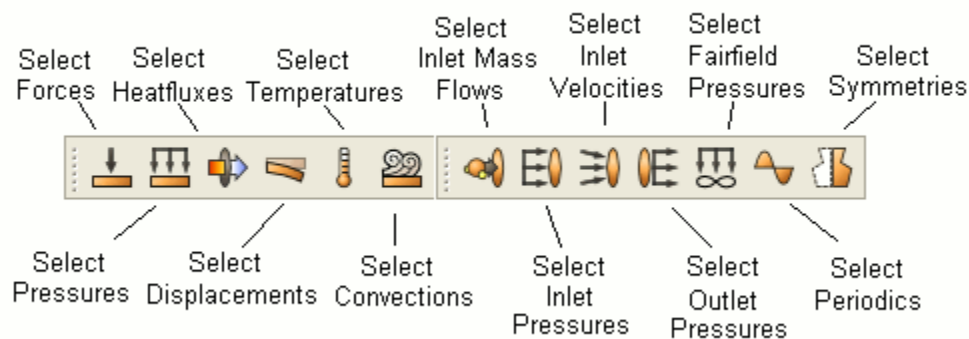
Select Forces

Select Heatfluxes

Select Temperatures

Select Inlet Mass Flows

Select Inlet Velocities

Select Fairfield Pressures

Select Symmetries

Select Pressures

Select Displacements

Select Convections

Select Inlet Pressures

Select Outlet Pressures

Select Periodics